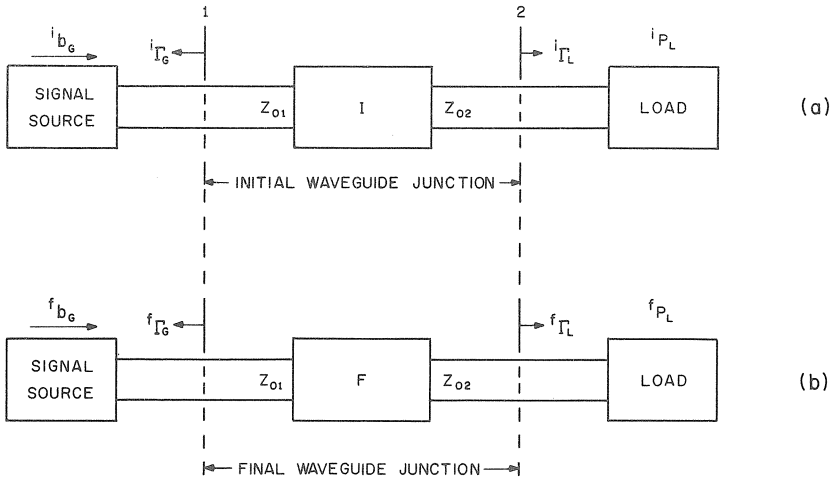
$^{i}b_{G}$

$^{i}\Gamma_{G}$

1

2

$^{i}\Gamma_{L}$

$^{i}P_{L}$

SIGNAL SOURCE

$Z_{01}$

I

$Z_{02}$

LOAD

(a)

INITIAL WAVEGUIDE JUNCTION

$^{f}b_{G}$

$^{f}\Gamma_{G}$

$^{f}\Gamma_{L}$

$^{f}P_{L}$

SIGNAL SOURCE

$Z_{01}$

F

$Z_{02}$

LOAD

(b)

FINAL WAVEGUIDE JUNCTION